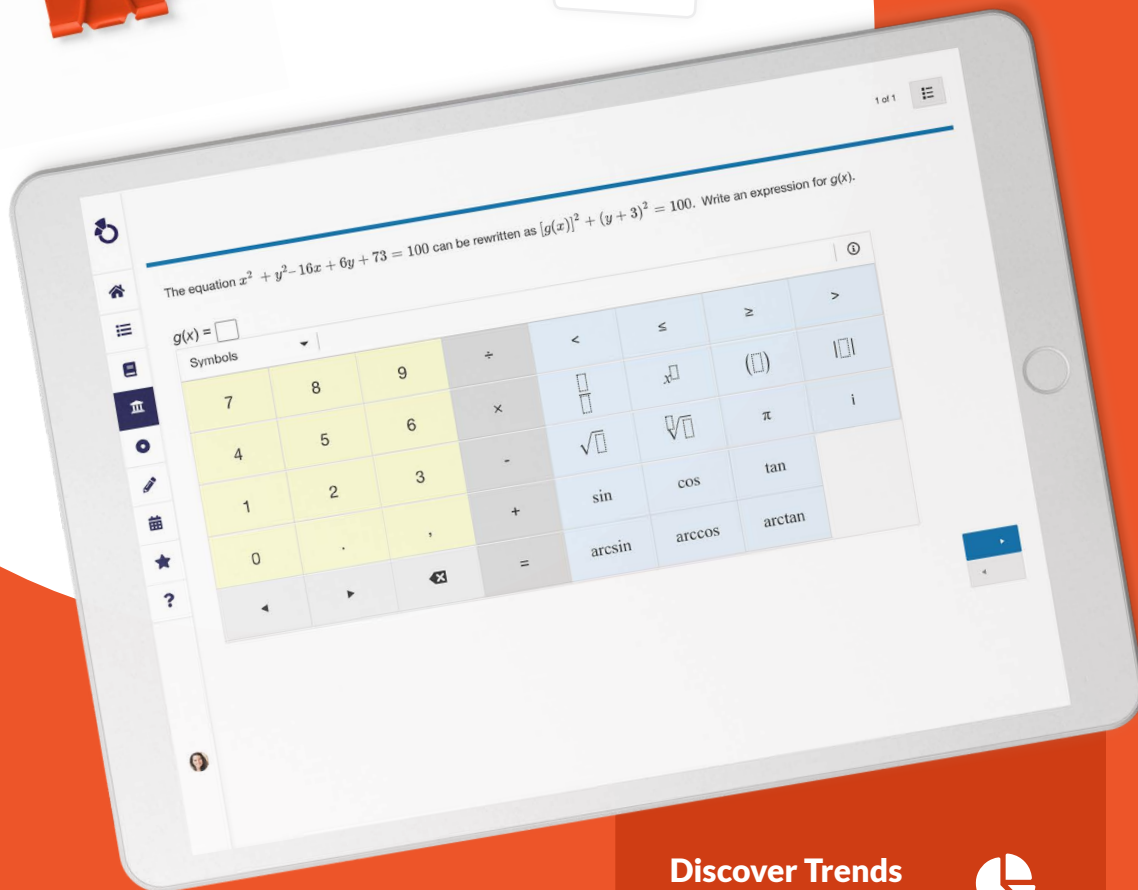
1 of 1

The equation $x^2 + y^2 - 16x + 6y + 73 = 100$ can be rewritten as $[g(x)]^2 + (y+3)^2 = 100$. Write an expression for $g(x)$.

$g(x) =$

Symbols

| 7 | 8 | 9 | ÷ | < | ≤ | ≥ | > |
|---|---|---|---|---|---|---|---|
| 4 | 5 | 6 | × | $\frac{\square}{\square}$ | $x^{\square}$ | $(\square)$ | $\|\square\|$ |
| 1 | 2 | 3 | - | $\sqrt{\square}$ | $\sqrt[\square]{\square}$ | π | i |
| 0 | . | , | + | sin | cos | tan | |
| ◂ | ▸ | ⌫ | = | arcsin | arccos | arctan | |

Discover Trends